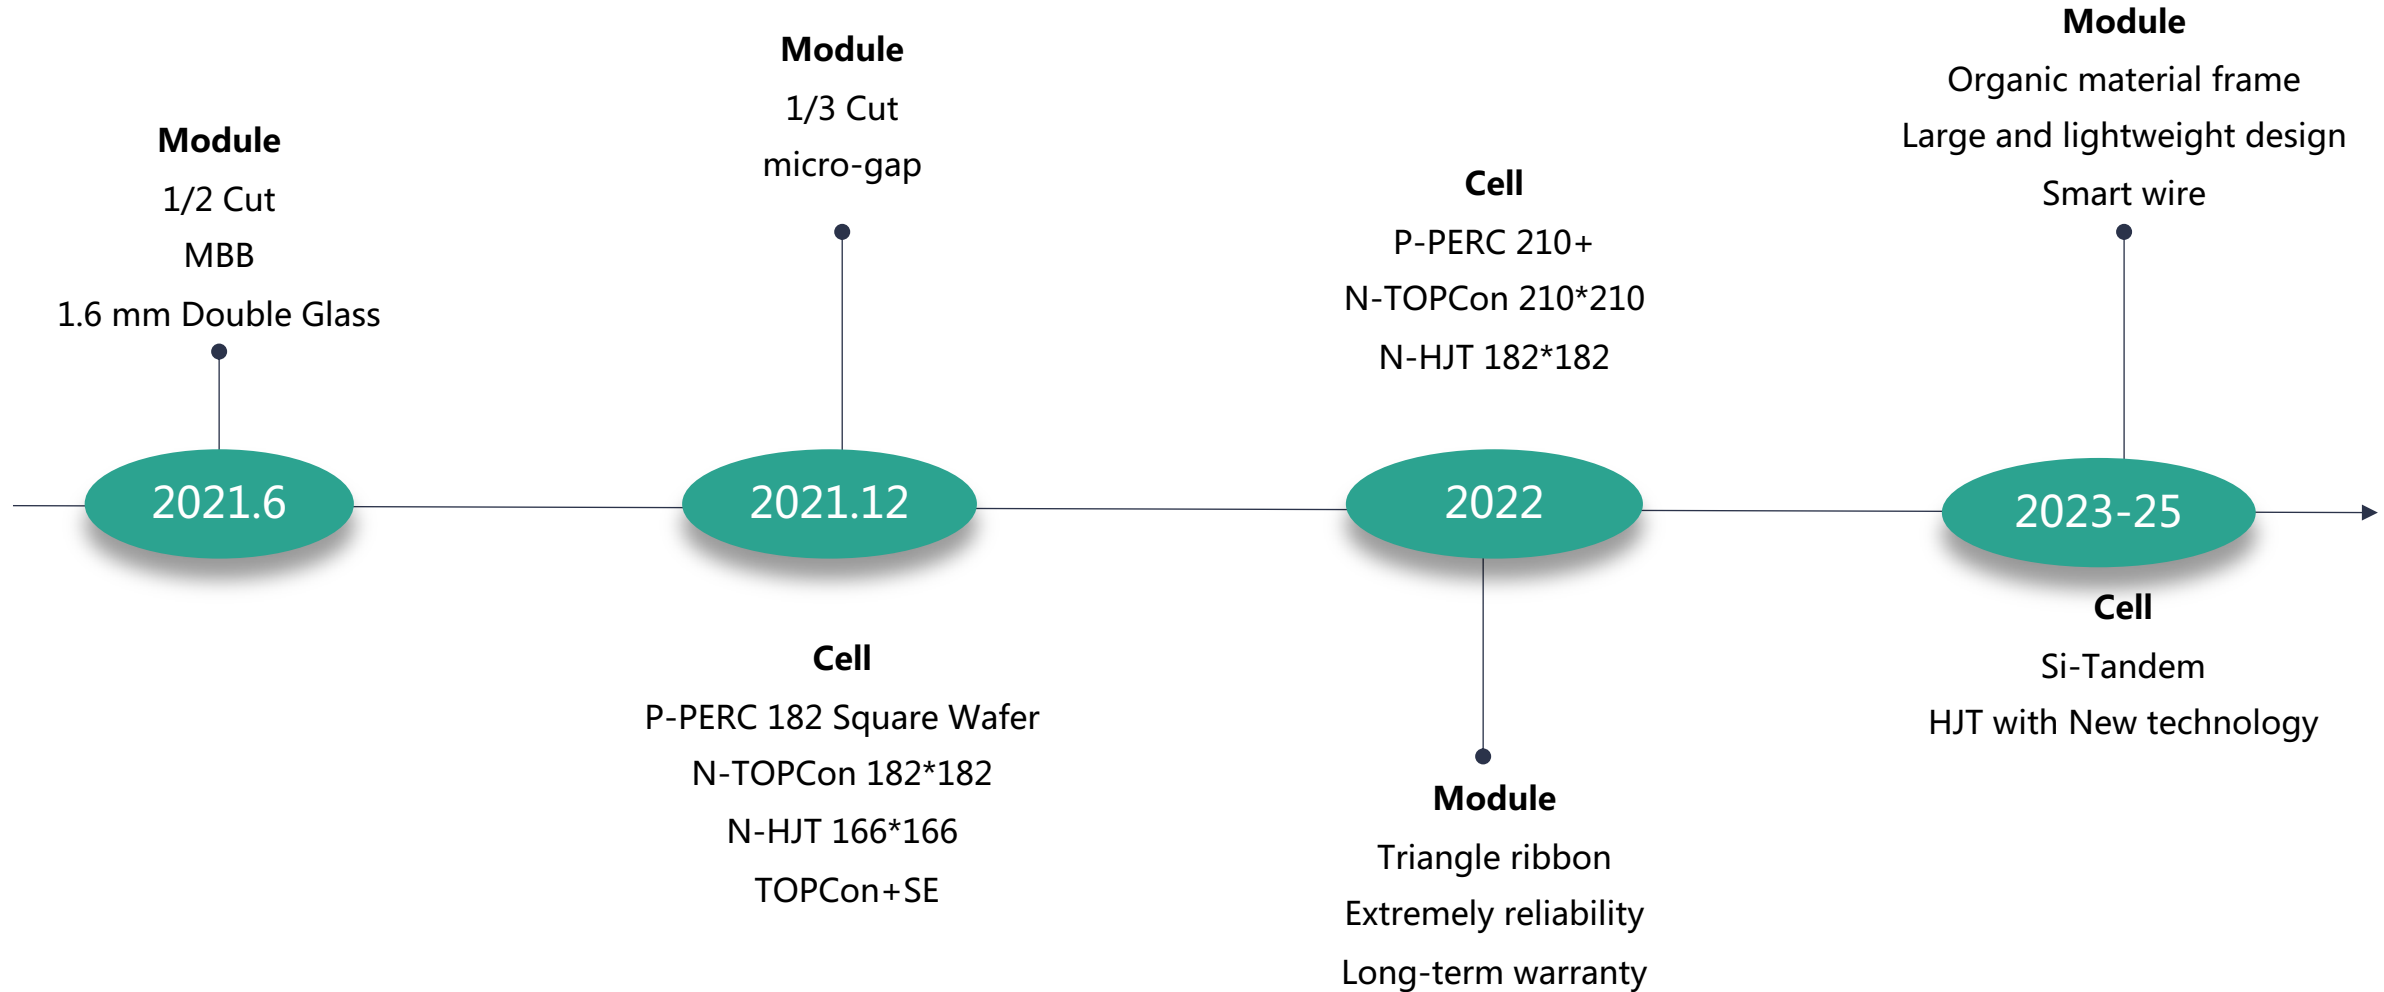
Module
1/2 Cut
MBB
1.6 mm Double Glass

2021.6

Module
1/3 Cut
micro-gap

2021.12

Cell
P-PERC 182 Square Wafer
N-TOPCon 182*182
N-HJT 166*166
TOPCon+SE

Cell
P-PERC 210+
N-TOPCon 210*210
N-HJT 182*182

2022

Module
Triangle ribbon
Extremely reliability
Long-term warranty

Module
Organic material frame
Large and lightweight design
Smart wire

2023-25

Cell
Si-Tandem
HJT with New technology